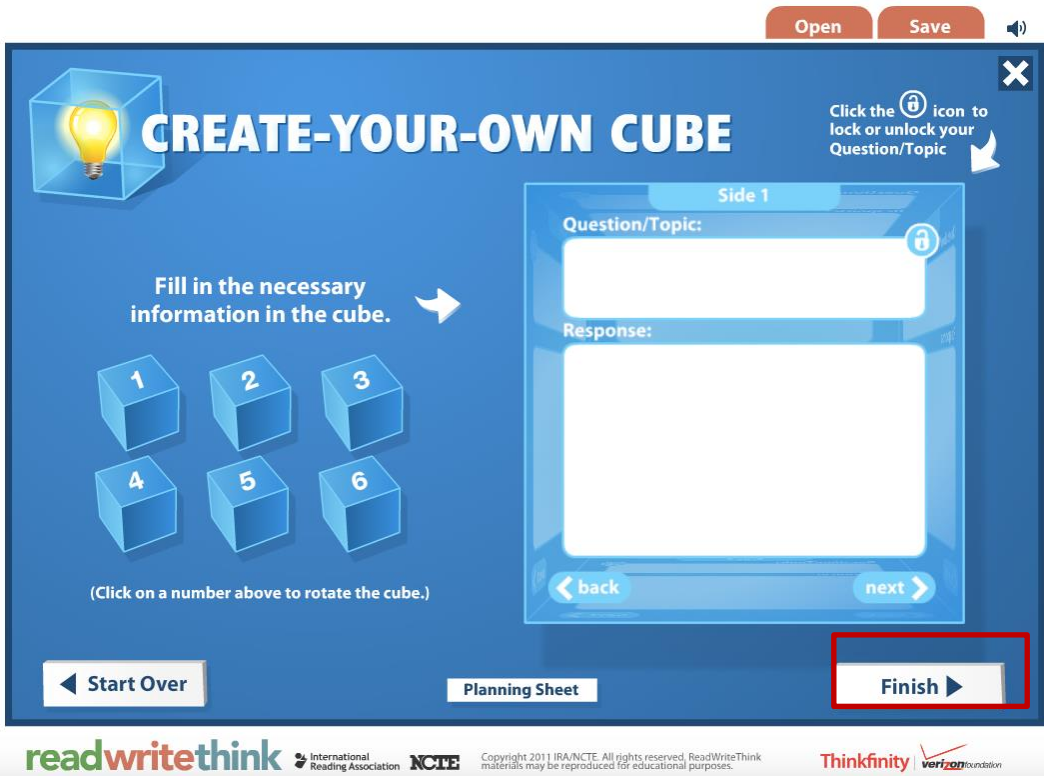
Open Save

CREATE-YOUR-OWN CUBE

Click the icon to lock or unlock your Question/Topic

Fill in the necessary information in the cube.

Side 1

Question/Topic:

Response:

1 2 3
4 5 6

(Click on a number above to rotate the cube.)

back next

Start Over

Planning Sheet

Finish

readwritethink International Reading Association NCTE Copyright 2011 IRA/NCTE. All rights reserved. ReadWriteThink materials may be reproduced for educational purposes.

Thinkfinity verizon foundation